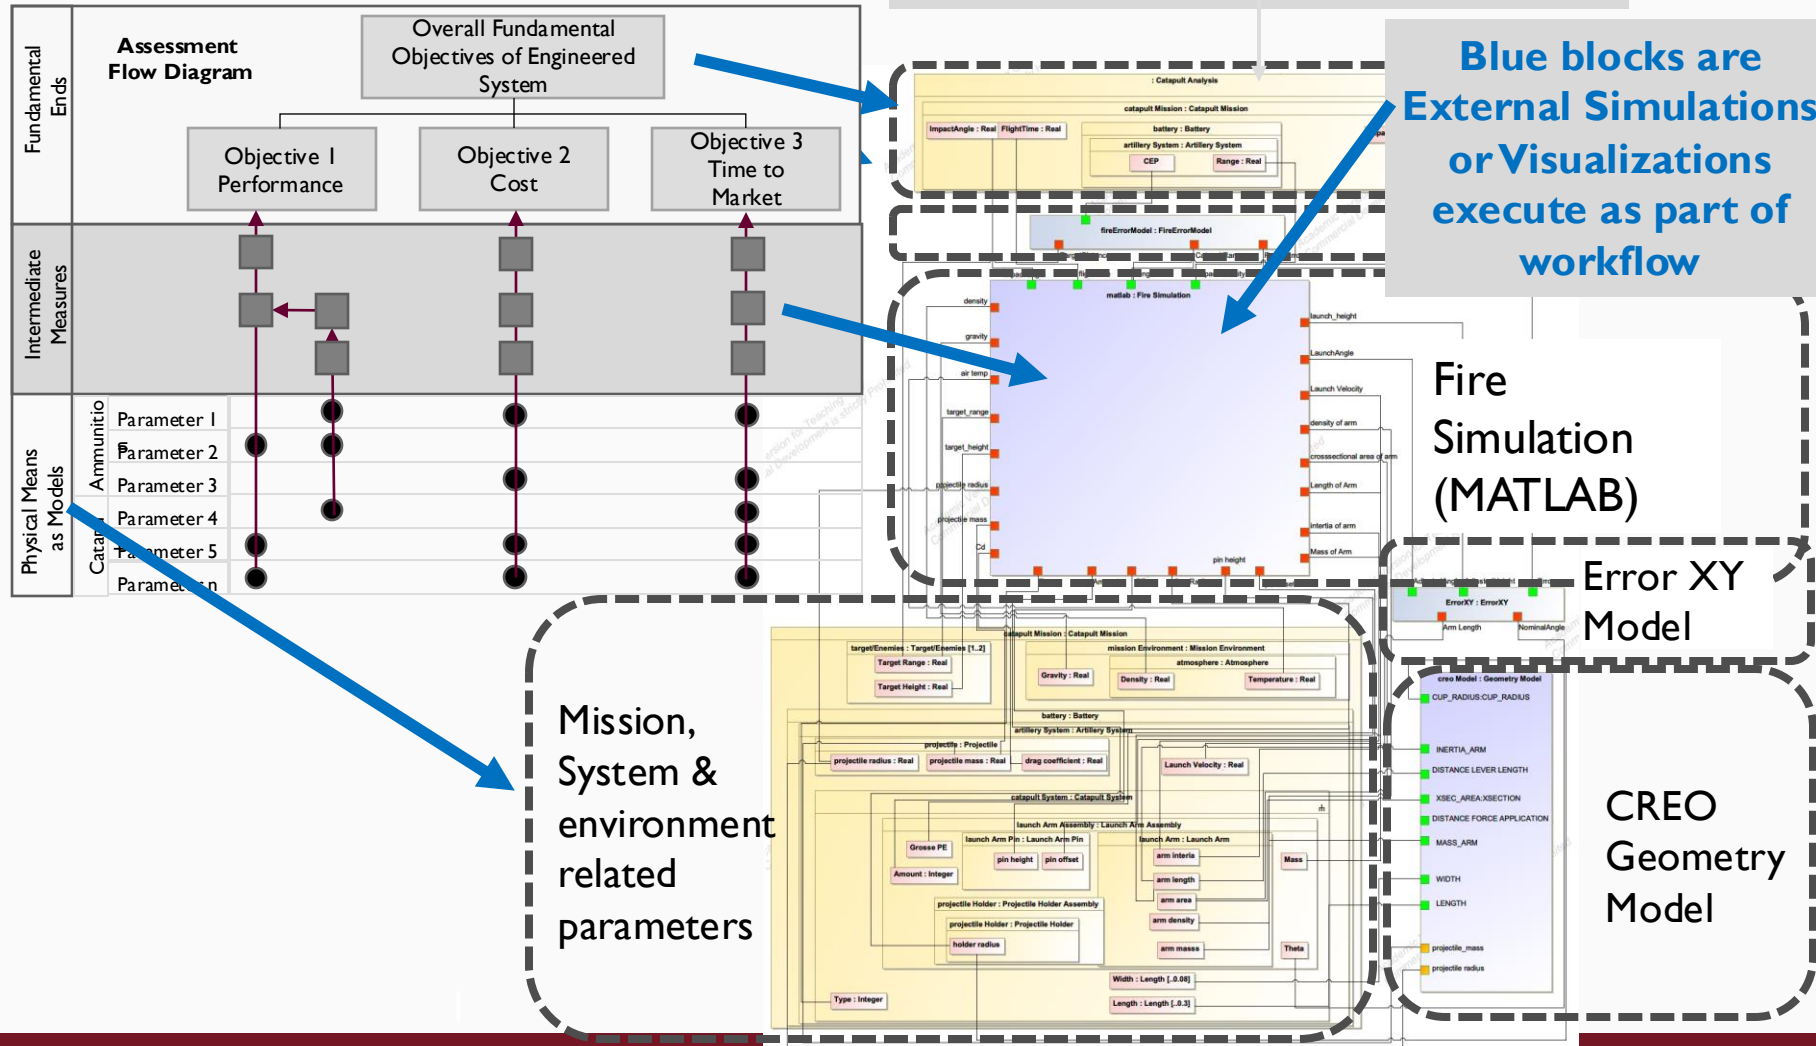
Fundamental Ends

Assessment Flow Diagram

Overall Fundamental Objectives of Engineered System

Objective 1 Performance

Objective 2 Cost

Objective 3 Time to Market

Intermediate Measures

Physical Means as Models

Ammunitio

Catap

Parameter 1

Parameter 2

Parameter 3

Parameter 4

Parameter 5

Parameter n

Blue blocks are External Simulations or Visualizations execute as part of workflow

: Catapult Analysis

catapult Mission : Catapult Mission

ImpactAngle : Real

FlightTime : Real

battery : Battery

artillery System : Artillery System

CEP

Range : Real

fireErrorModel : FireErrorModel

matlab : Fire Simulation

density

gravity

air temp

target_range

target_height

projectile radius

projectile mass

Cd

launch_height

LaunchAngle

Launch Velocity

density of arm

crosssectional area of arm

Length of Arm

interia of arm

Mass of Arm

pin height

Fire Simulation (MATLAB)

ErrorXY : ErrorXY

Arm Length

NominalAngle

Error XY Model

catapult Mission : Catapult Mission

targetEnemies : TargetEnemies [1..2]

Target Range : Real

Target Height : Real

mission Environment : Mission Environment

atmosphere : Atmosphere

Gravity : Real

Density : Real

Temperature : Real

battery : Battery

artillery System : Artillery System

projectile : Projectile

projectile radius : Real

projectile mass : Real

drag coefficient : Real

Launch Velocity : Real

catapult System : Catapult System

launch Arm Assembly : Launch Arm Assembly

launch Arm Pin : Launch Arm Pin

launch Arm : Launch Arm

Grosse PE

pin height

pin offset

arm interia

Mass

Amount : Integer

arm length

arm area

projectile Holder : Projectile Holder Assembly

projectile Holder : Projectile Holder

arm density

holder radius

arm masss

Theta

Width : Length [..0.08]

Type : Integer

Length : Length [..0.3]

Mission, System & environment related parameters

creo Model : Geometry Model

CUP_RADIUS:CUP_RADIUS

INERTIA_ARM

DISTANCE LEVER LENGTH

XSEC_AREA:XSECTION

DISTANCE FORCE APPLICATION

MASS_ARM

WIDTH

LENGTH

projectile_mass

projectile radius

CREO Geometry Model